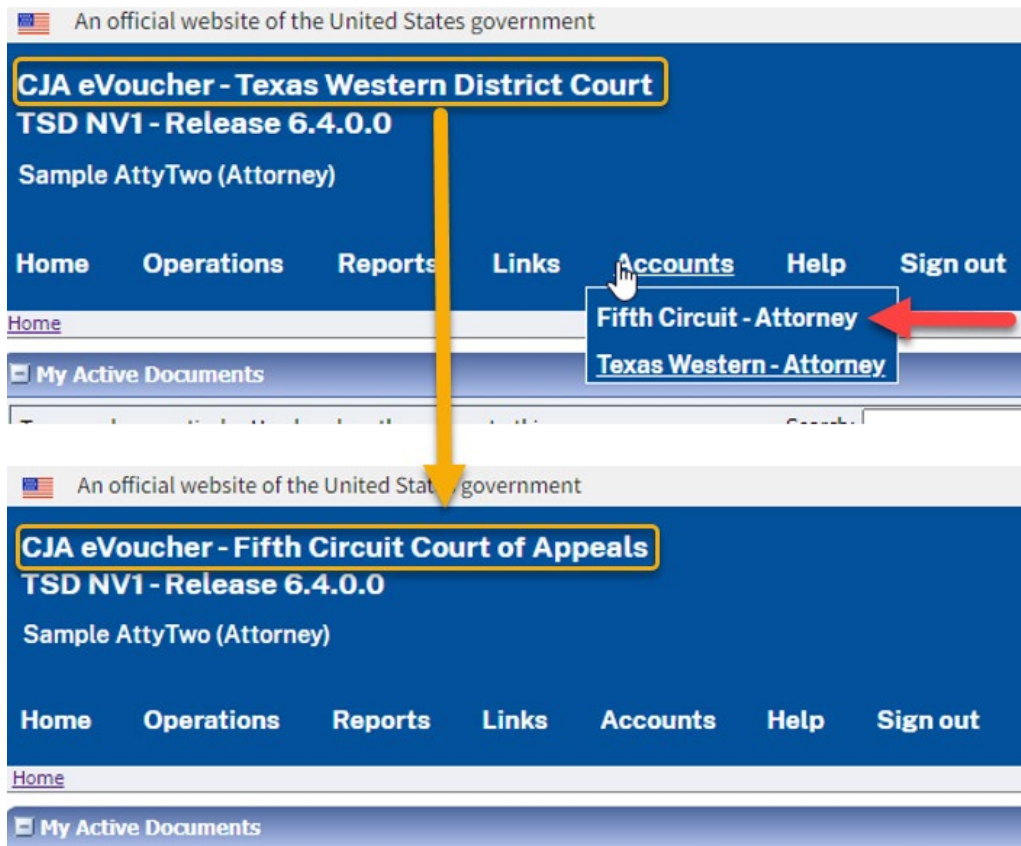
An official website of the United States government

CJA eVoucher - Texas Western District Court
TSD NV1 - Release 6.4.0.0

Sample AttyTwo (Attorney)

Home Operations Reports Links Accounts Help Sign out

Fifth Circuit - Attorney
Texas Western - Attorney

Home

My Active Documents

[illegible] Search:

An official website of the United Sta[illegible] government

CJA eVoucher - Fifth Circuit Court of Appeals
TSD NV1 - Release 6.4.0.0

Sample AttyTwo (Attorney)

Home Operations Reports Links Accounts Help Sign out

Home

My Active Documents